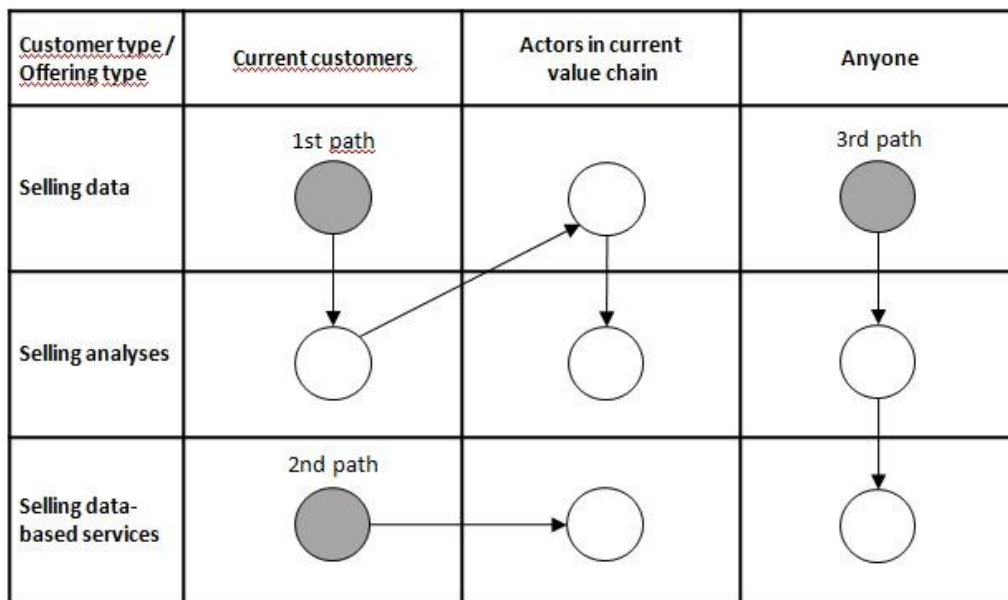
| Customer type / Offering type | Current customers | Actors in current value chain | Anyone |
|---|---|---|---|
| Selling data | 1st path | | 3rd path |
| Selling analyses | | | |
| Selling data-based services | 2nd path | | |